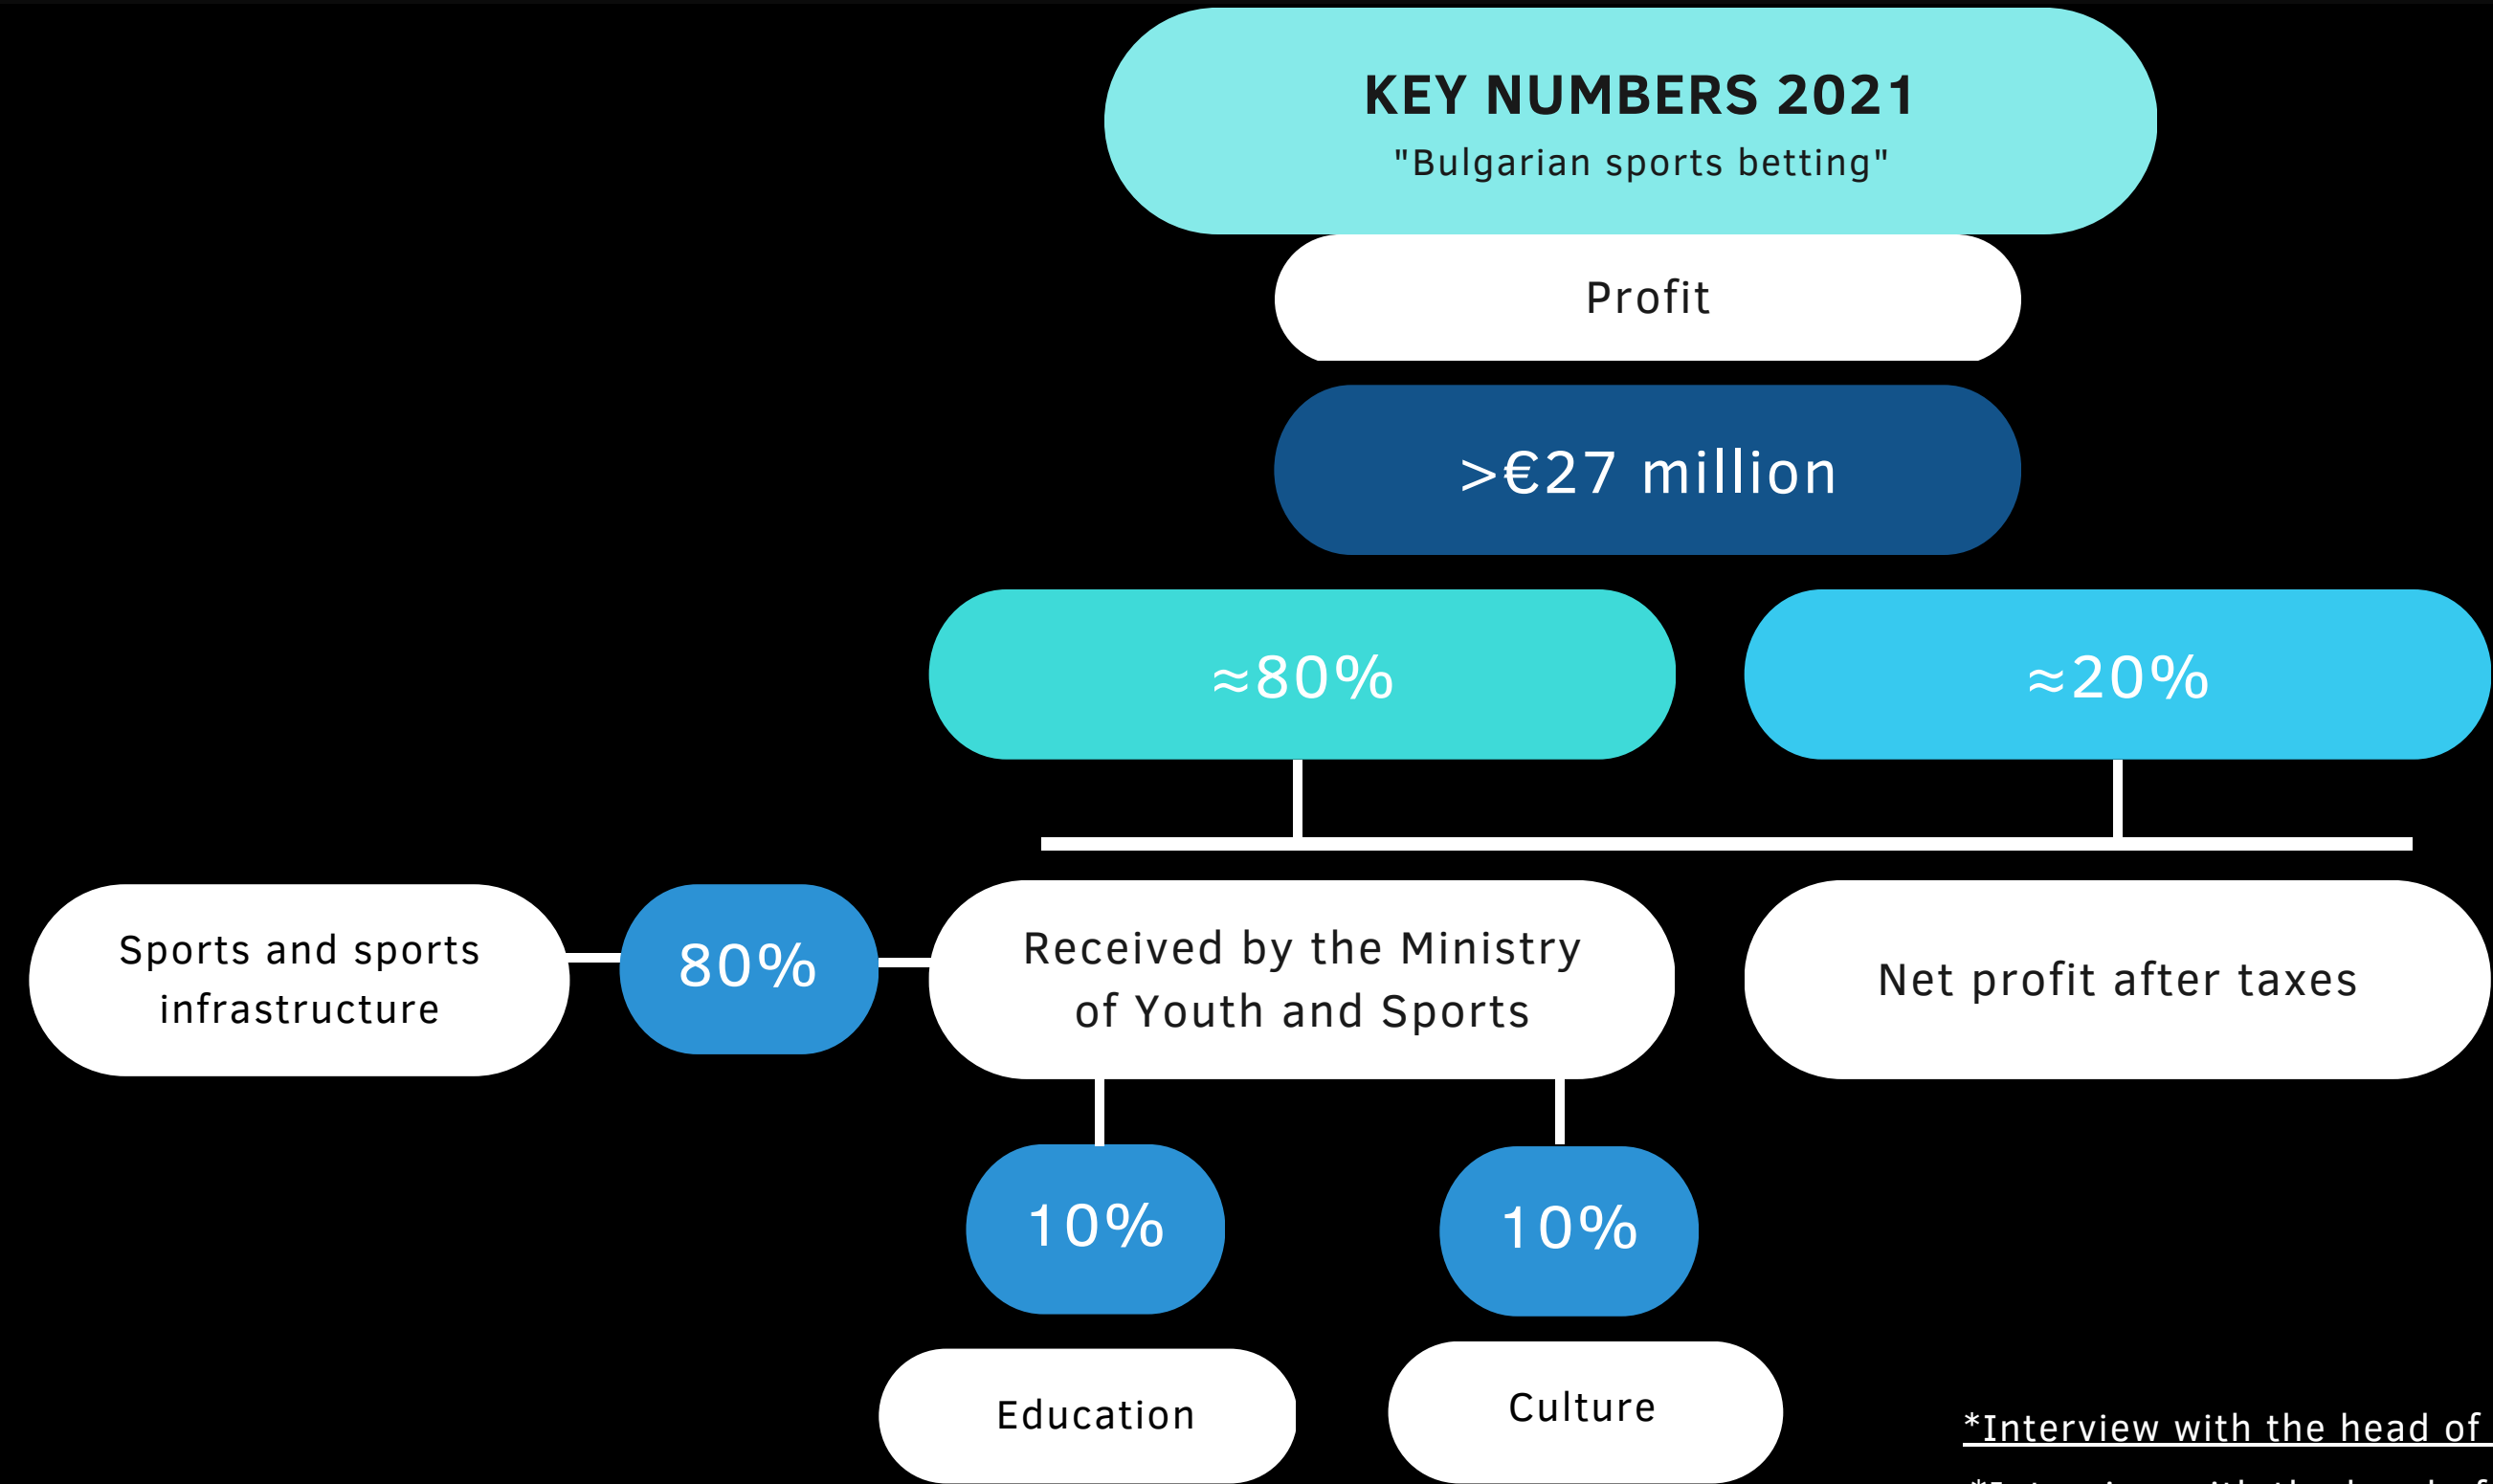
KEY NUMBERS 2021

"Bulgarian sports betting"

Profit

>€27 million

≈80%

≈20%

Sports and sports infrastructure

80%

Received by the Ministry of Youth and Sports

Net profit after taxes

10%

10%

Education

Culture

*Interview with the head of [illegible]

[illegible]